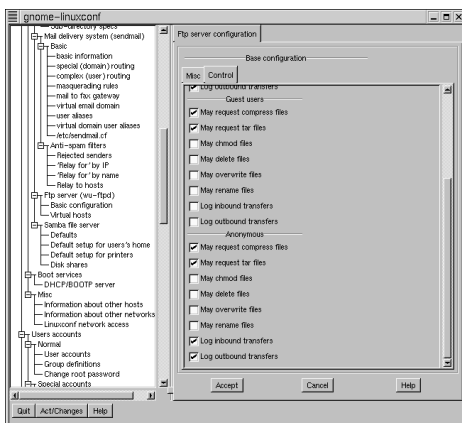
gnome-linuxconf

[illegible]
Mail delivery system (sendmail)
Basic
basic information
special (domain) routing
complex (user) routing
masquerading rules
mail to fax gateway
virtual email domain
user aliases
virtual domain user aliases
/etc/sendmail.cf
Anti-spam filters
Rejected senders
'Relay for' by IP
'Relay for' by name
Relay to hosts
Ftp server (wu-ftpd)
Basic configuration
Virtual hosts
Samba file server
Defaults
Default setup for users's home
Default setup for printers
Disk shares
Boot services
DHCP/BOOTP server
Misc
Information about other hosts
Information about other networks
Linuxconf network access
Users accounts
Normal
User accounts
Group definitions
Change root password
Special accounts

Quit
Act/Changes
Help

Ftp server configuration

Base configuration

Misc
Control

Log outbound transfers
Guest users
May request compress files
May request tar files
May chmod files
May delete files
May overwrite files
May rename files
Log inbound transfers
Log outbound transfers
Anonymous
May request compress files
May request tar files
May chmod files
May delete files
May overwrite files
May rename files
Log inbound transfers
Log outbound transfers

Accept
Cancel
Help